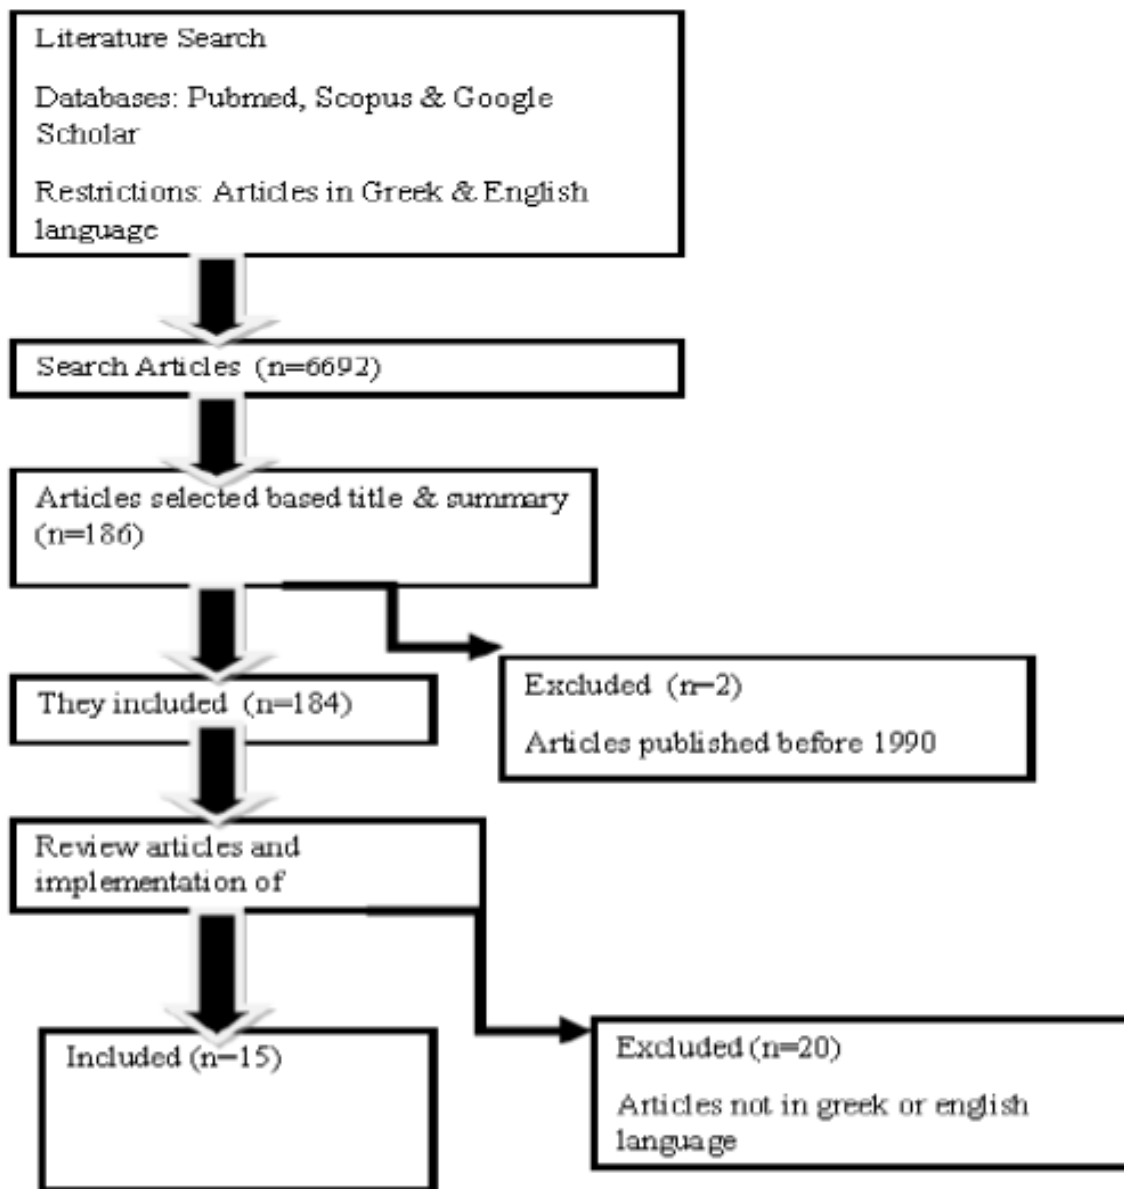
Literature Search

Databases: Pubmed, Scopus & Google Scholar

Restrictions: Articles in Greek & English language

Search Articles (n=6692)

Articles selected based title & summary (n=186)

They included (n=184)

Excluded (n=2)

Articles published before 1990

Review articles and implementation of

Included (n=15)

Excluded (n=20)

Articles not in greek or english language